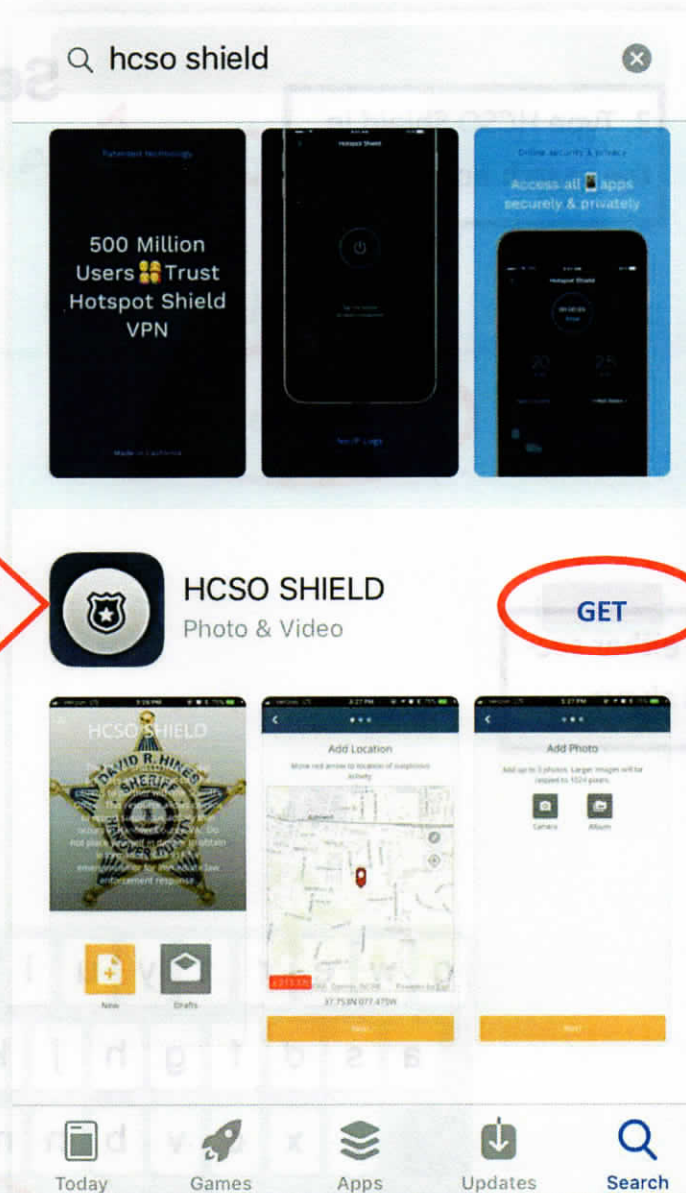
hcso shield

Patented technology

500 Million Users Trust Hotspot Shield VPN

Made in California

Hotspot Shield

No IP Logs

Online security & privacy

Access all apps securely & privately

Hotspot Shield

20

25

HCSO SHIELD

Photo & Video

GET

HCSO SHIELD

DAVID R. HINES SHERIFF

New

Drafts

Add Location

Move red arrow to location of suspicious activity

37.753N 077.475W

Next

Add Photo

Add up to 3 photos. Larger images will be resized to 1024 pixels.

Camera

Album

Next

Today

Games

Apps

Updates

Search